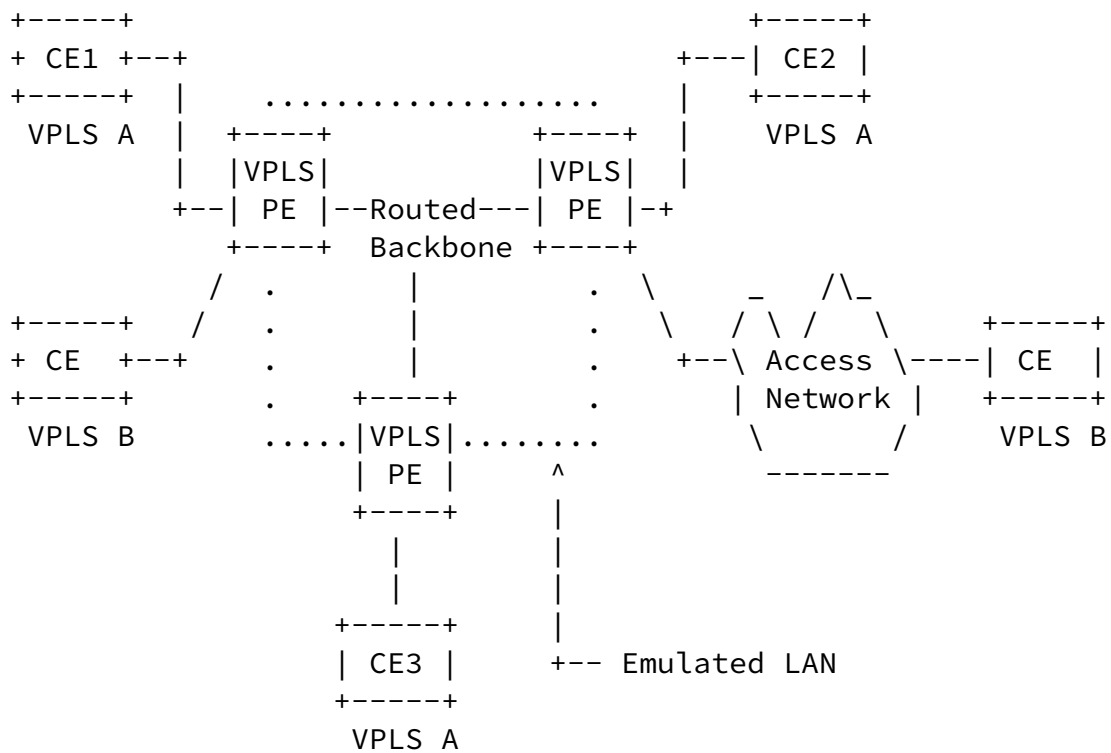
+-----+                                         +-----+
+ CE1 +--+                                  +---| CE2 |
+-----+  |     ...................          |   +-----+
 VPLS A  |  +----+            +----+       |    VPLS A
         |  |VPLS|            |VPLS|       |
         +--| PE |--Routed---| PE |-+
            +----+  Backbone +----+
           /   .       |        .   \      _    /\_
+-----+   /    .       |        .    \   / \ /    \      +-----+
+ CE  +--+     .       |        .     +--\ Access \----| CE  |
+-----+        .    +----+      .        | Network |    +-----+
 VPLS B        .....|VPLS|........       \        /      VPLS B
                    | PE |      ^         -------
                    +----+      |
                      |         |
                      |         |
                   +-----+      |
                   | CE3 |      +-- Emulated LAN
                   +-----+
                    VPLS A